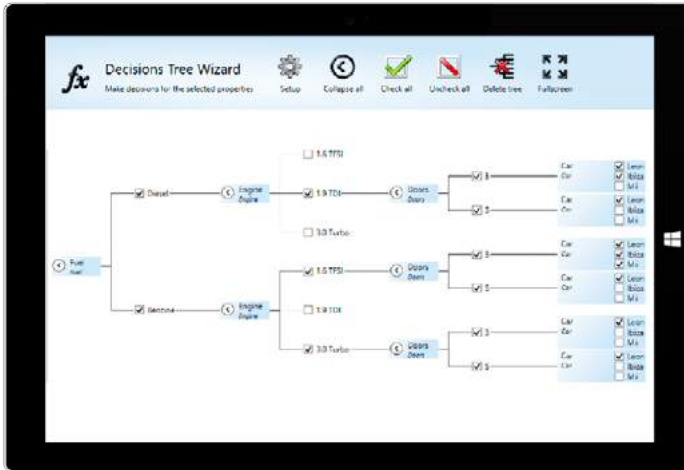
fx Decisions Tree Wizard
Make decisions for the selected properties

Setup
Collapse all
Check all
Uncheck all
Delete tree
Fullscreen

Fuel
Fuel

Diesel
Engine
Engine
1.6 TFSI
1.9 TDI
3.0 Turbo
Doors
Doors
3
5
Car
Car
Leon
Ibiza
Mii
Car
Car
Leon
Ibiza
Mii

Benzine
Engine
Engine
1.6 TFSI
1.9 TDI
3.0 Turbo
Doors
Doors
3
5
Car
Car
Leon
Ibiza
Mii
Car
Car
Leon
Ibiza
Mii
Doors
Doors
3
5
Car
Car
Leon
Ibiza
Mii
Car
Car
Leon
Ibiza
Mii